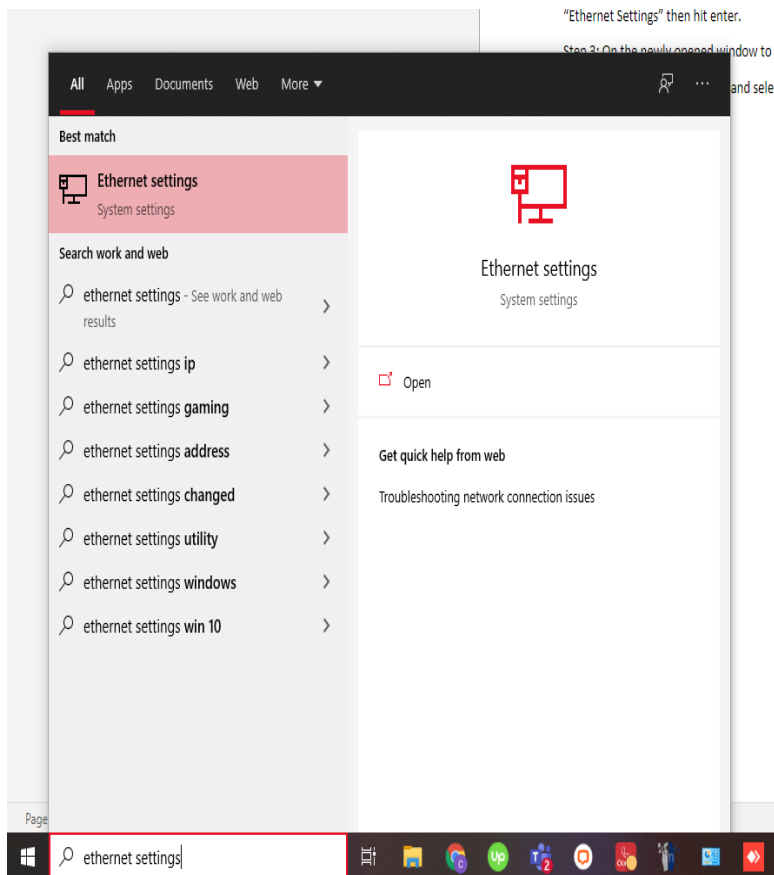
"Ethernet Settings" then hit enter.

Step 3: On the newly opened window to

and sele

All Apps Documents Web More

Best match

Ethernet settings
System settings

Search work and web

ethernet settings - See work and web results

ethernet settings ip

ethernet settings gaming

ethernet settings address

ethernet settings changed

ethernet settings utility

ethernet settings windows

ethernet settings win 10

Ethernet settings
System settings

Open

Get quick help from web

Troubleshooting network connection issues

Page

ethernet settings